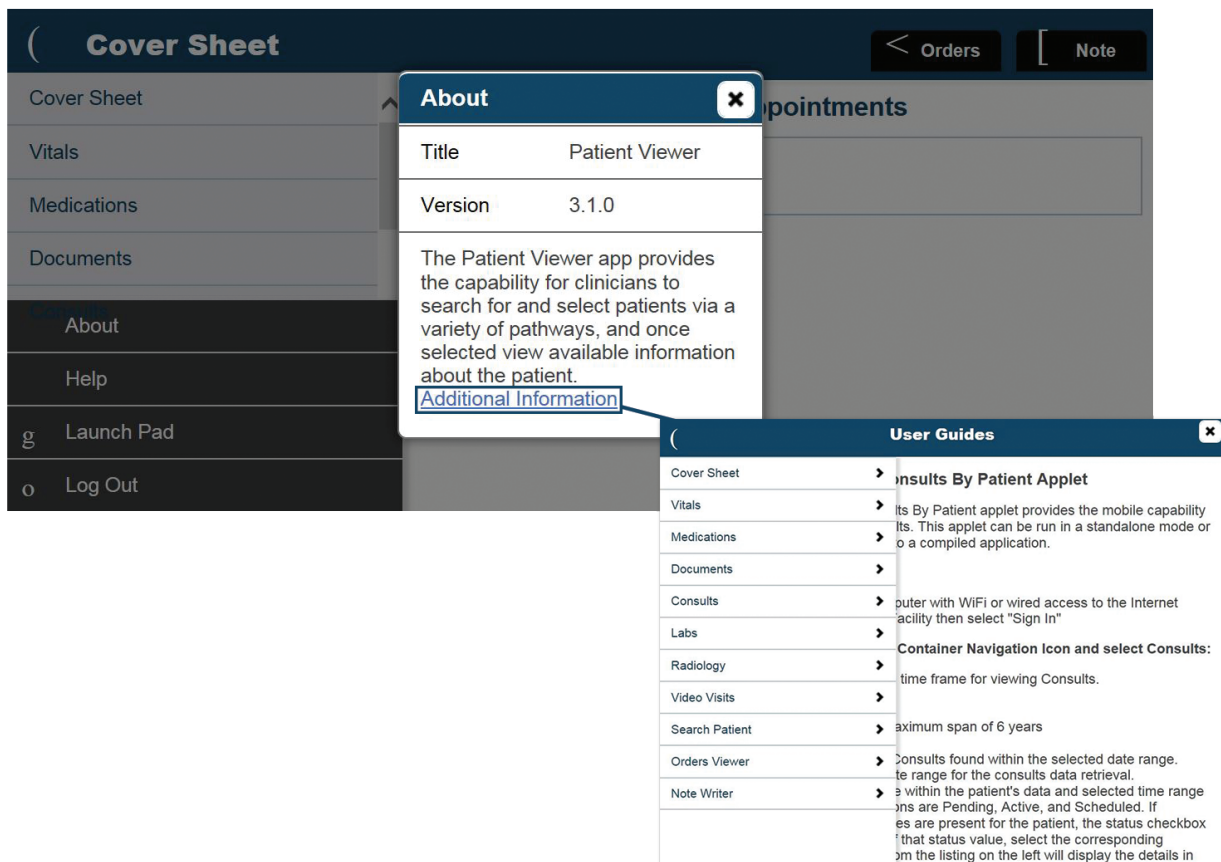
( Cover Sheet

< Orders

[ Note

Cover Sheet

Vitals

Medications

Documents

About

Help

g Launch Pad

o Log Out

About

| Title | Patient Viewer |
|---|---|
| Version | 3.1.0 |

The Patient Viewer app provides the capability for clinicians to search for and select patients via a variety of pathways, and once selected view available information about the patient.

Additional Information

ppointments

( User Guides

Cover Sheet

Vitals

Medications

Documents

Consults

Labs

Radiology

Video Visits

Search Patient

Orders Viewer

Note Writer

onsults By Patient Applet

lts By Patient applet provides the mobile capability lts. This applet can be run in a standalone mode or o a compiled application.

puter with WiFi or wired access to the Internet acility then select "Sign In"

Container Navigation Icon and select Consults:

time frame for viewing Consults.

aximum span of 6 years

Consults found within the selected date range. te range for the consults data retrieval. e within the patient's data and selected time range ons are Pending, Active, and Scheduled. If es are present for the patient, the status checkbox f that status value, select the corresponding om the listing on the left will display the details in